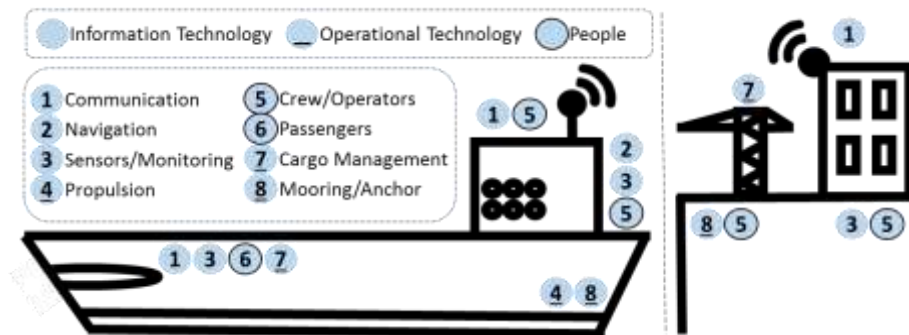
Information Technology Operational Technology People

1 Communication
2 Navigation
3 Sensors/Monitoring
4 Propulsion
5 Crew/Operators
6 Passengers
7 Cargo Management
8 Mooring/Anchor

1 5
2
3
5
1 3 6 7
4 8

1
7
8 5
3 5